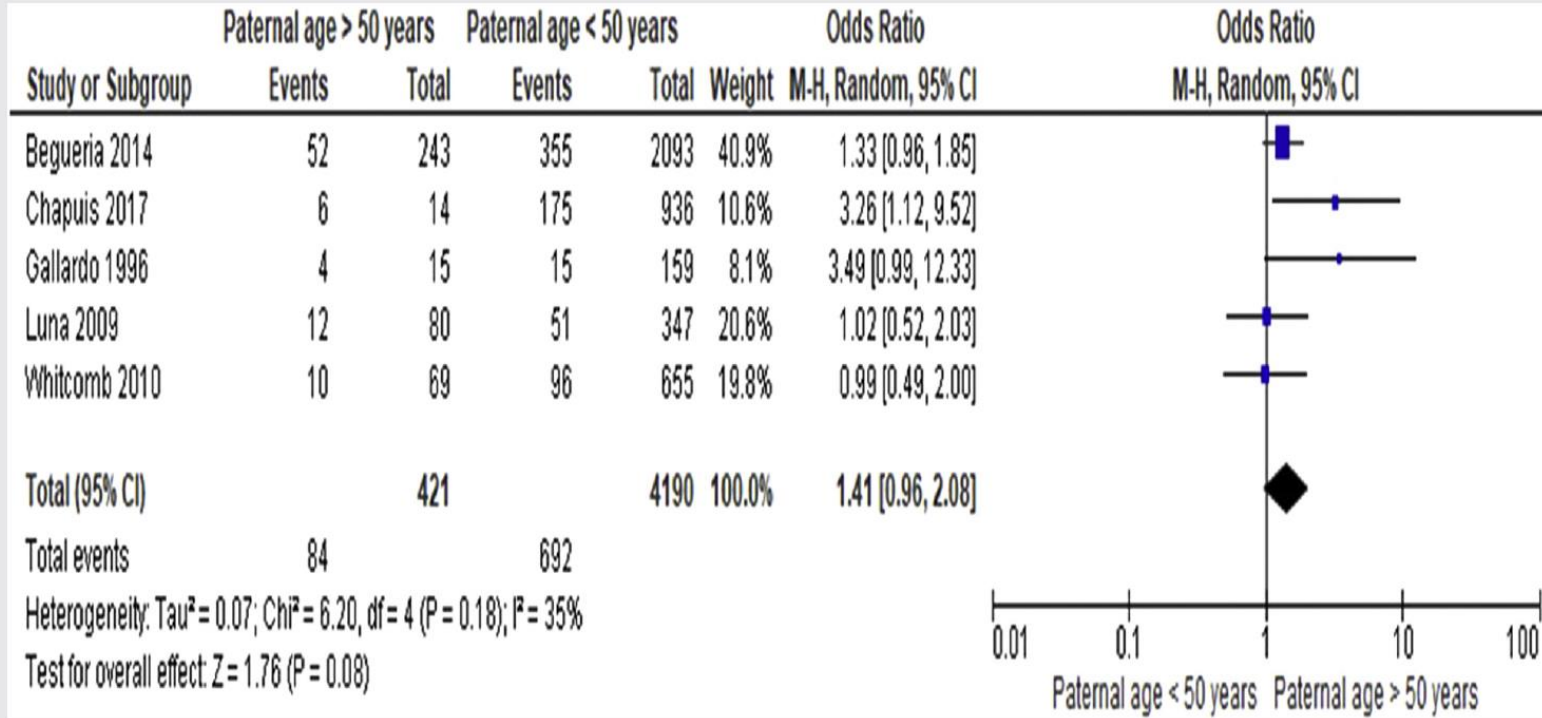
| Study or Subgroup | Paternal age > 50 years Events | Total | Paternal age < 50 years Events | Total | Weight | Odds Ratio M-H, Random, 95% CI |
|---|---|---|---|---|---|---|
| Begueria 2014 | 52 | 243 | 355 | 2093 | 40.9% | 1.33 [0.96, 1.85] |
| Chapuis 2017 | 6 | 14 | 175 | 936 | 10.6% | 3.26 [1.12, 9.52] |
| Gallardo 1996 | 4 | 15 | 15 | 159 | 8.1% | 3.49 [0.99, 12.33] |
| Luna 2009 | 12 | 80 | 51 | 347 | 20.6% | 1.02 [0.52, 2.03] |
| Whitcomb 2010 | 10 | 69 | 96 | 655 | 19.8% | 0.99 [0.49, 2.00] |
| Total (95% CI) | | 421 | | 4190 | 100.0% | 1.41 [0.96, 2.08] |
| Total events | 84 | | 692 | | | |

Heterogeneity: Tau² = 0.07; Chi² = 6.20, df = 4 (P = 0.18); I² = 35%
Test for overall effect: Z = 1.76 (P = 0.08)

Odds Ratio
M-H, Random, 95% CI

0.01 0.1 1 10 100
Paternal age < 50 years Paternal age > 50 years